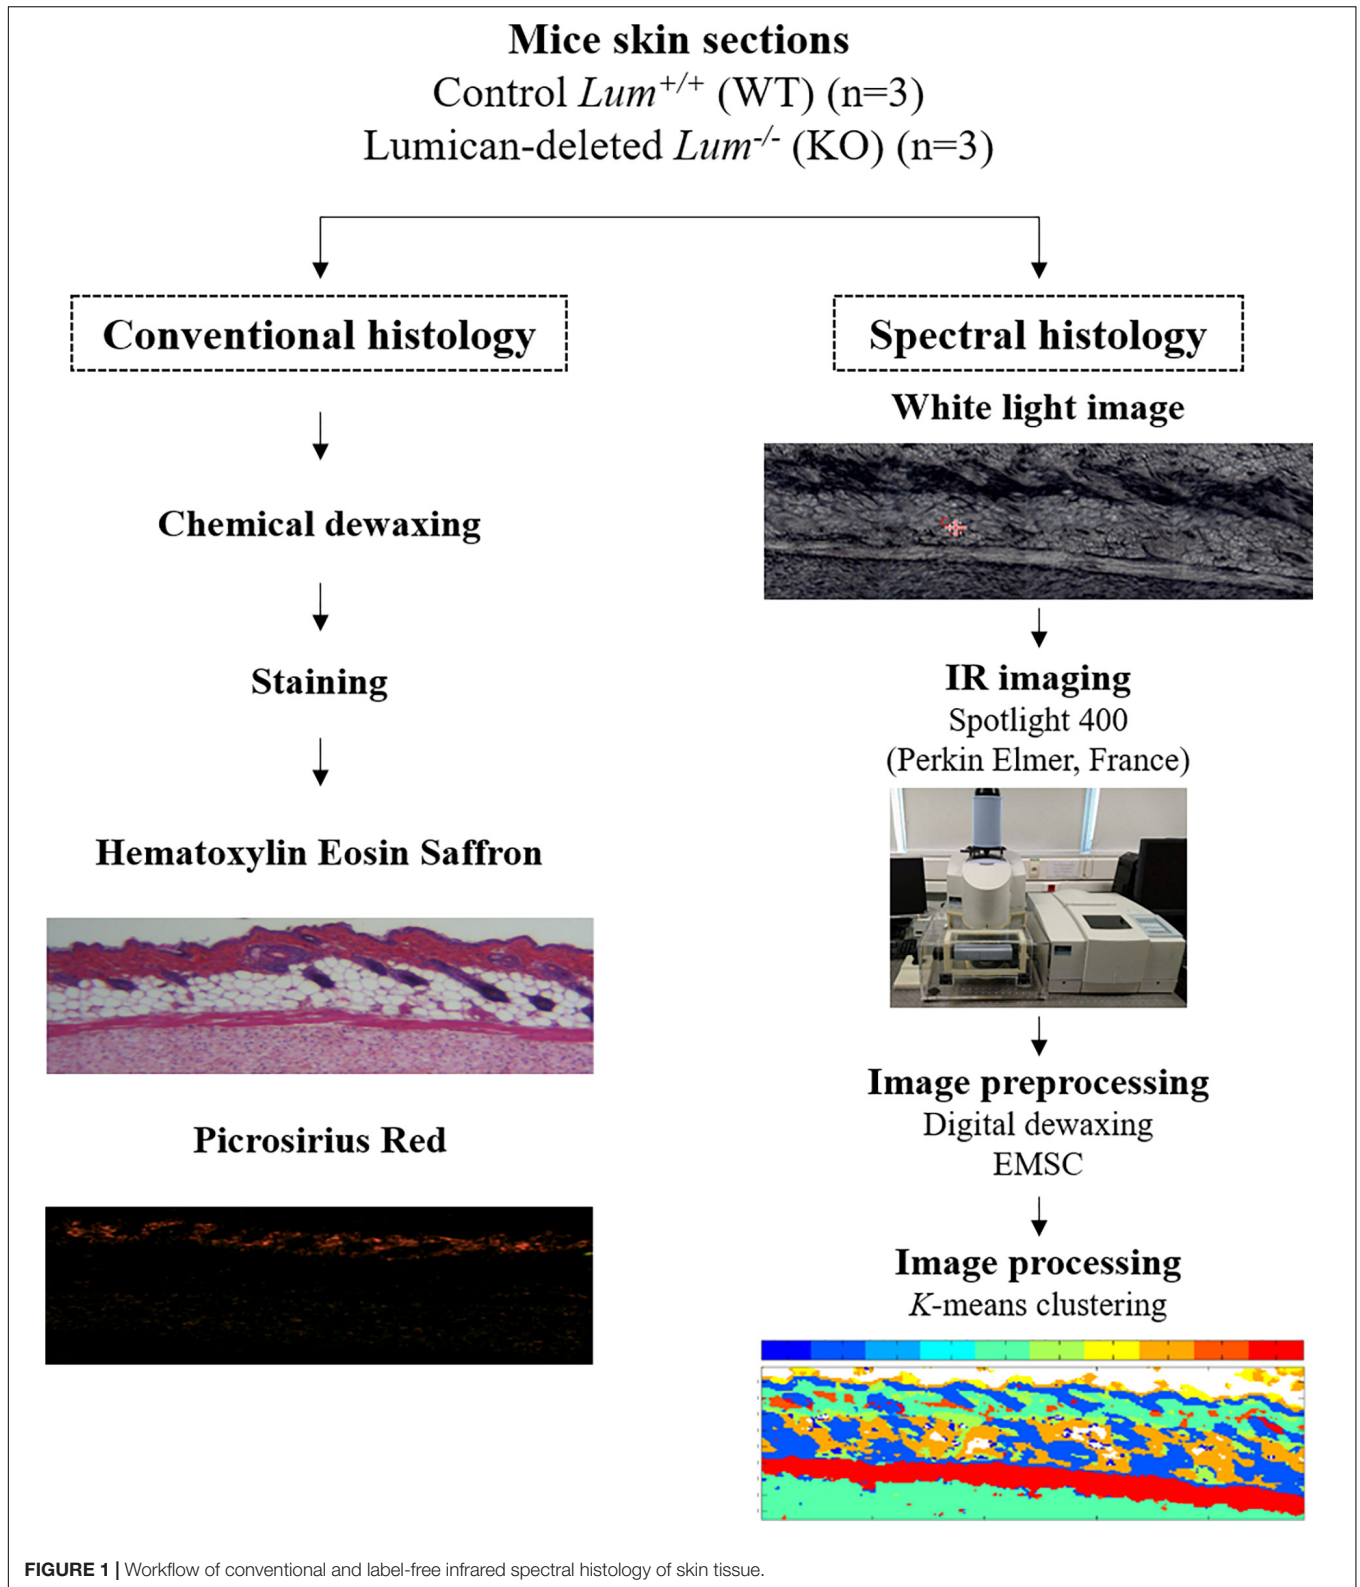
Mice skin sections
Control *Lum*$^{+/+}$ (WT) (n=3)
Lumican-deleted *Lum*$^{-/-}$ (KO) (n=3)

Conventional histology

Chemical dewaxing

Staining

Hematoxylin Eosin Saffron

Picrosirius Red

Spectral histology

White light image

IR imaging
Spotlight 400
(Perkin Elmer, France)

Image preprocessing
Digital dewaxing
EMSC

Image processing
*K*-means clustering

FIGURE 1 | Workflow of conventional and label-free infrared spectral histology of skin tissue.